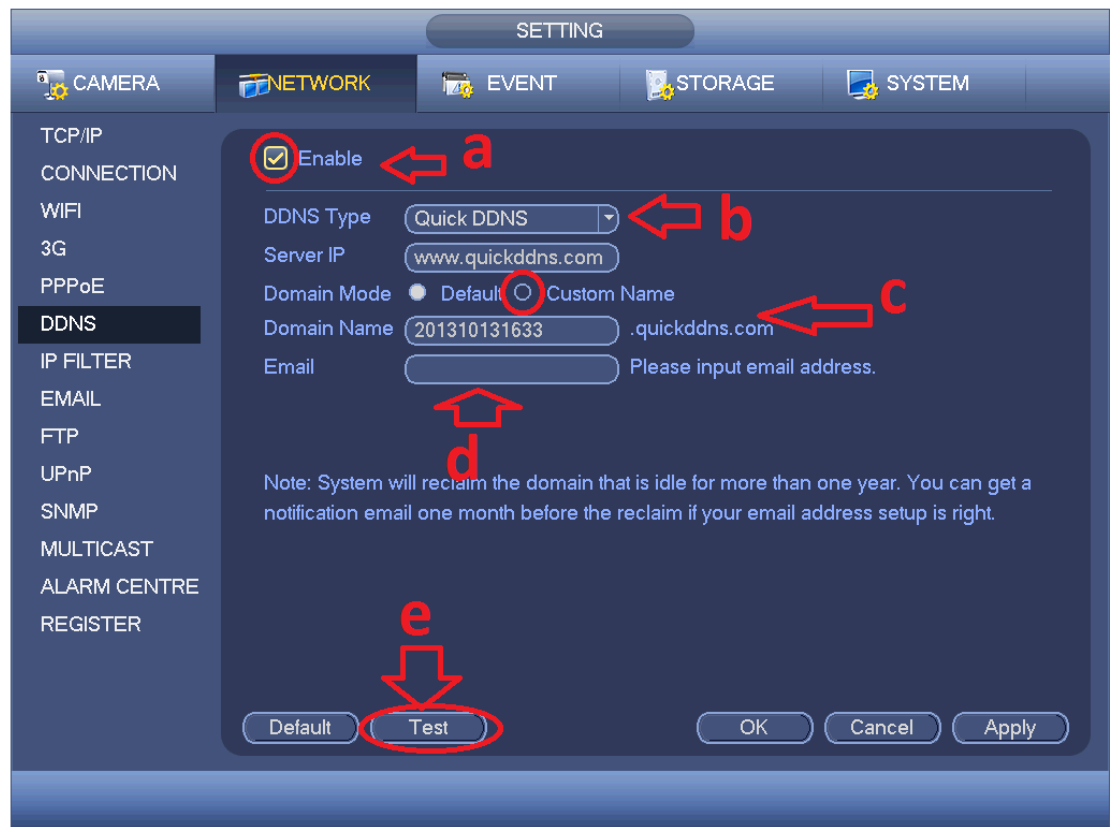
SETTING

CAMERA
NETWORK
EVENT
STORAGE
SYSTEM

TCP/IP
CONNECTION
WIFI
3G
PPPoE
DDNS
IP FILTER
EMAIL
FTP
UPnP
SNMP
MULTICAST
ALARM CENTRE
REGISTER

Enable a

DDNS Type Quick DDNS b
Server IP www.quickddns.com
Domain Mode Default Custom Name c
Domain Name 201310131633 .quickddns.com
Email Please input email address.
d

Note: System will reclaim the domain that is idle for more than one year. You can get a notification email one month before the reclaim if your email address setup is right.

e
Default Test OK Cancel Apply